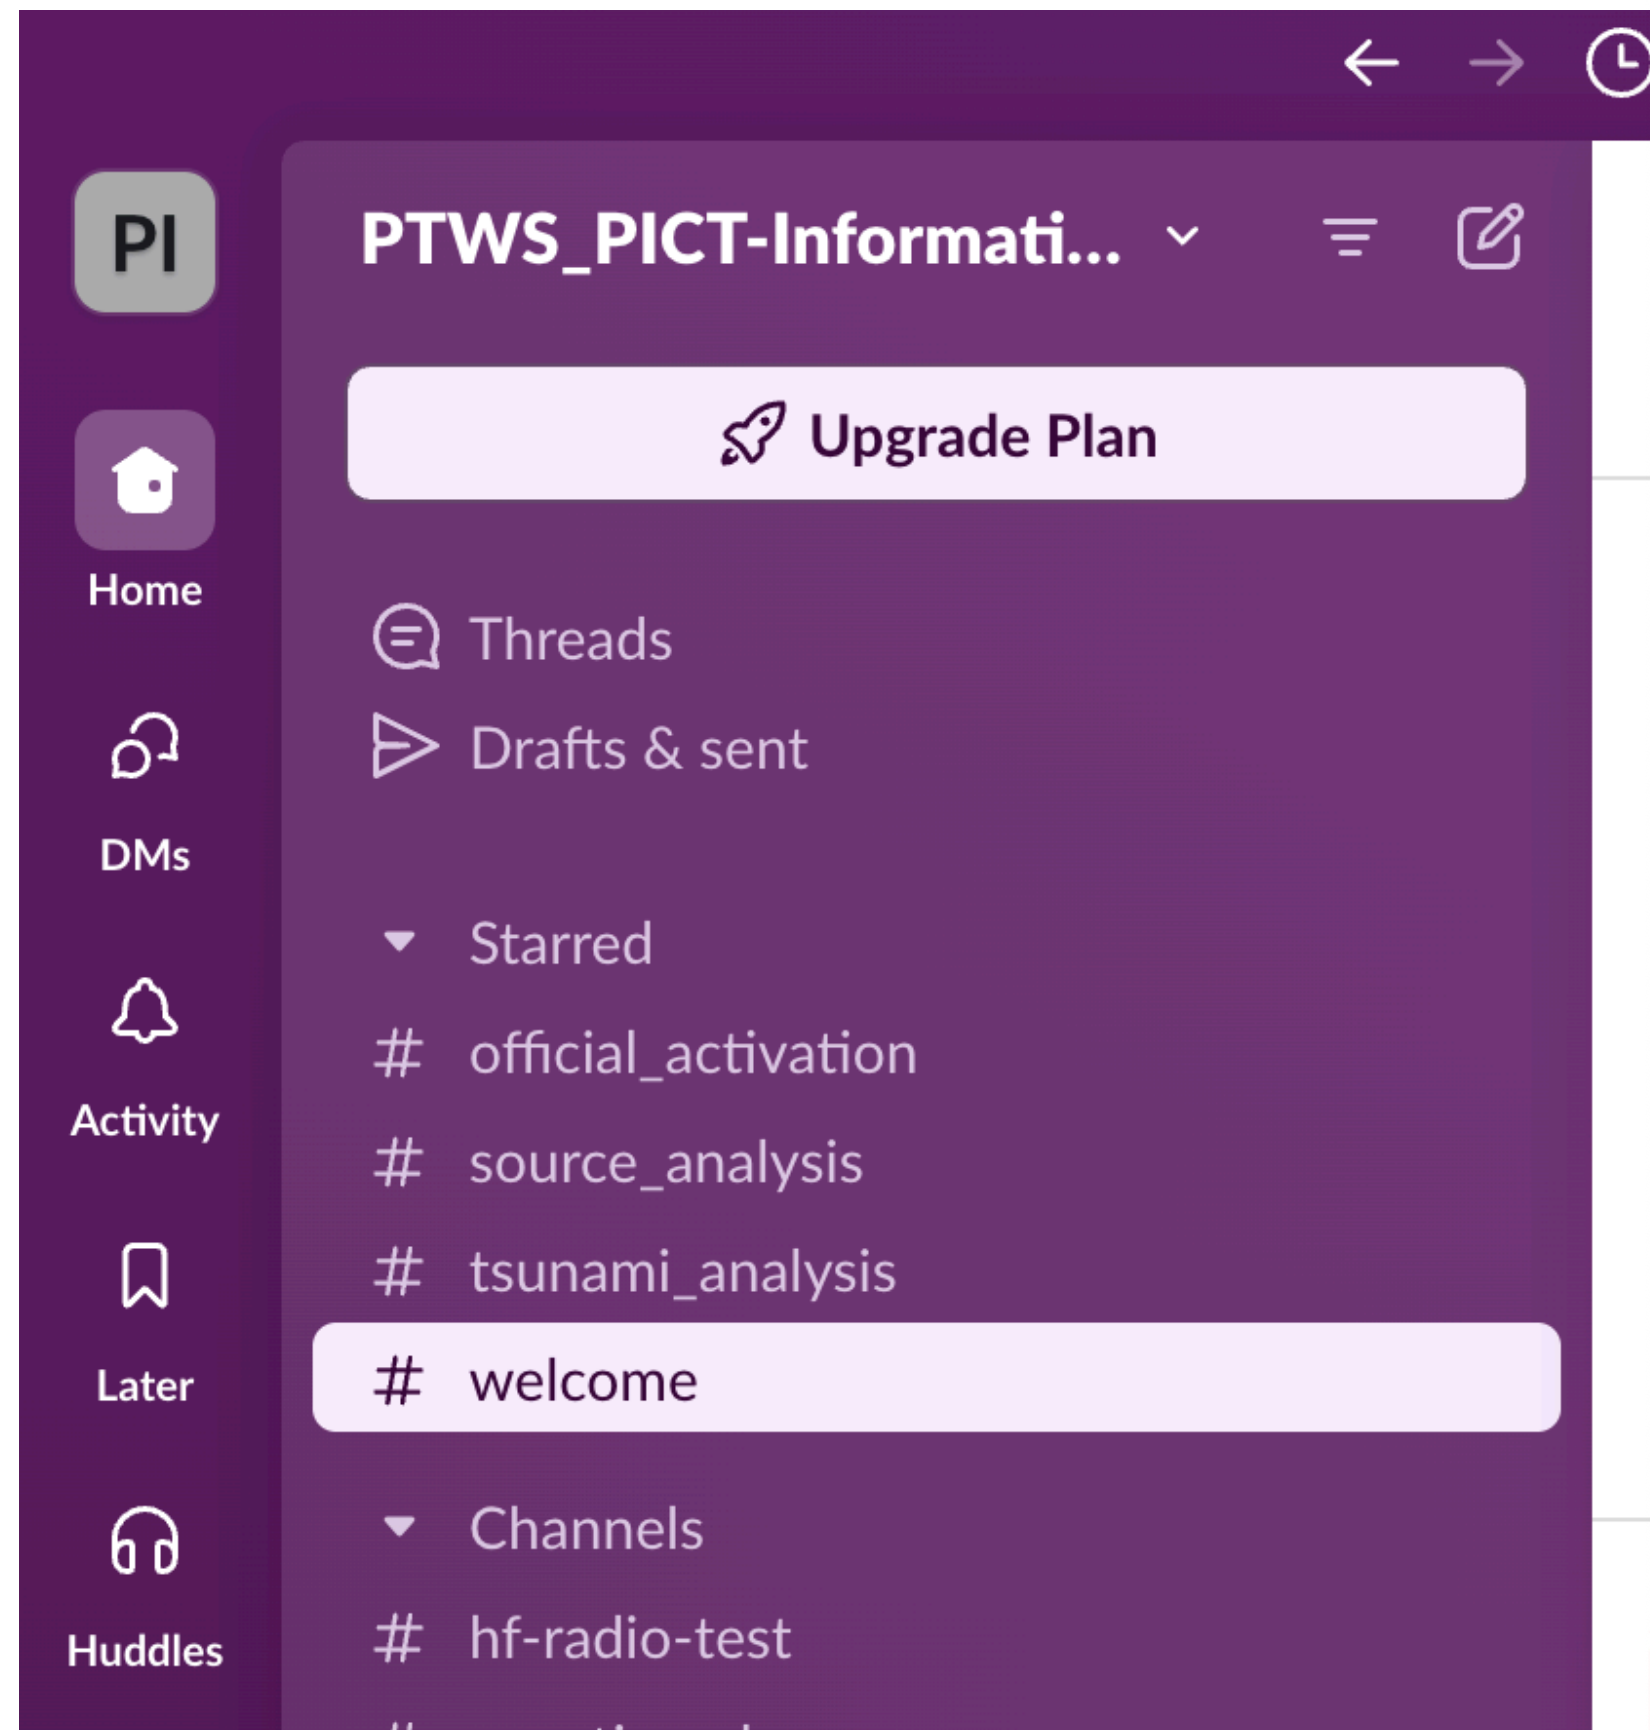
PI

Home

DMs

Activity

Later

Huddles

PTWS_PICT-Informati...

Upgrade Plan

Threads

Drafts & sent

Starred

# official_activation

# source_analysis

# tsunami_analysis

# welcome

Channels

# hf-radio-test

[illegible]